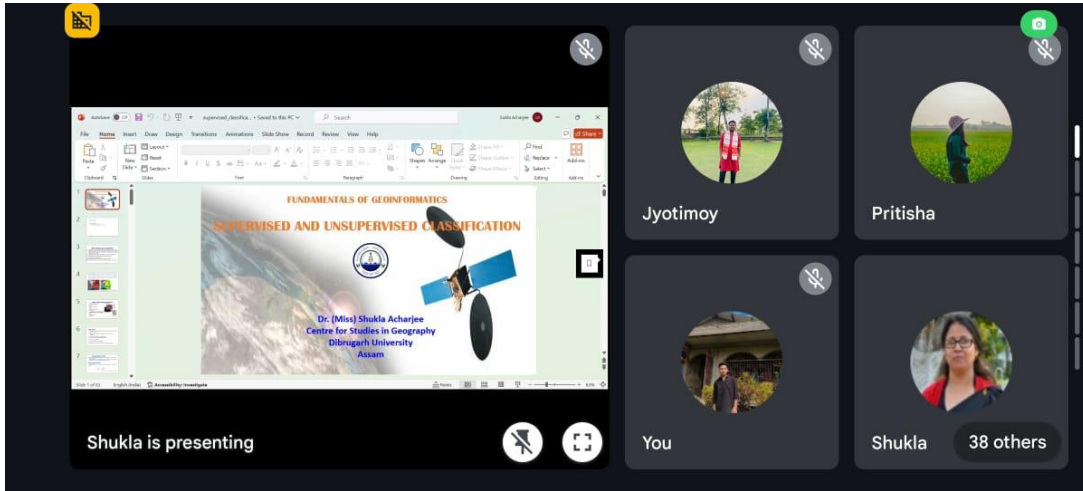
AutoSave supervised_classifica... • Saved to this PC Search Sukla Acharjee

File Home Insert Draw Design Transitions Animations Slide Show Record Review View Help Share

Paste New Slide Layout Reset Section Shapes Arrange Find Replace Select Add-ins

Clipboard Slides Font Paragraph Drawing Editing Add-ins

FUNDAMENTALS OF GEOINFORMATICS

SUPERVISED AND UNSUPERVISED CLASSIFICATION

Dr. (Miss) Shukla Acharjee
Centre for Studies in Geography
Dibrugarh University
Assam

Slide 1 of 31 English (India) Accessibility: Investigate Notes

Shukla is presenting

Jyotimoy

Pritisha

You

Shukla

38 others